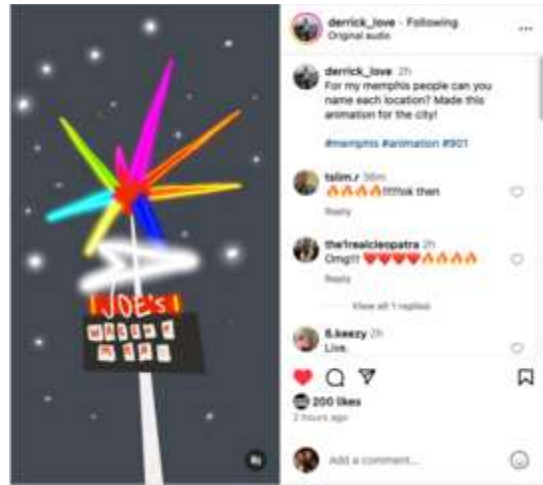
JOE'S
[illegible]

derrick_love · Following
Original audio

derrick_love 2h
For my memphis people can you name each location? Made this animation for the city!

#memphis #animation #901

tslim.r 36m
🔥🔥🔥🔥!!!!ok then
Reply

the1realcleopatra 2h
Omg!!! ❤️❤️❤️❤️🔥🔥🔥🔥
Reply

View all 1 replies

fl.keezy 2h
Live.

200 likes
2 hours ago

Add a comment...